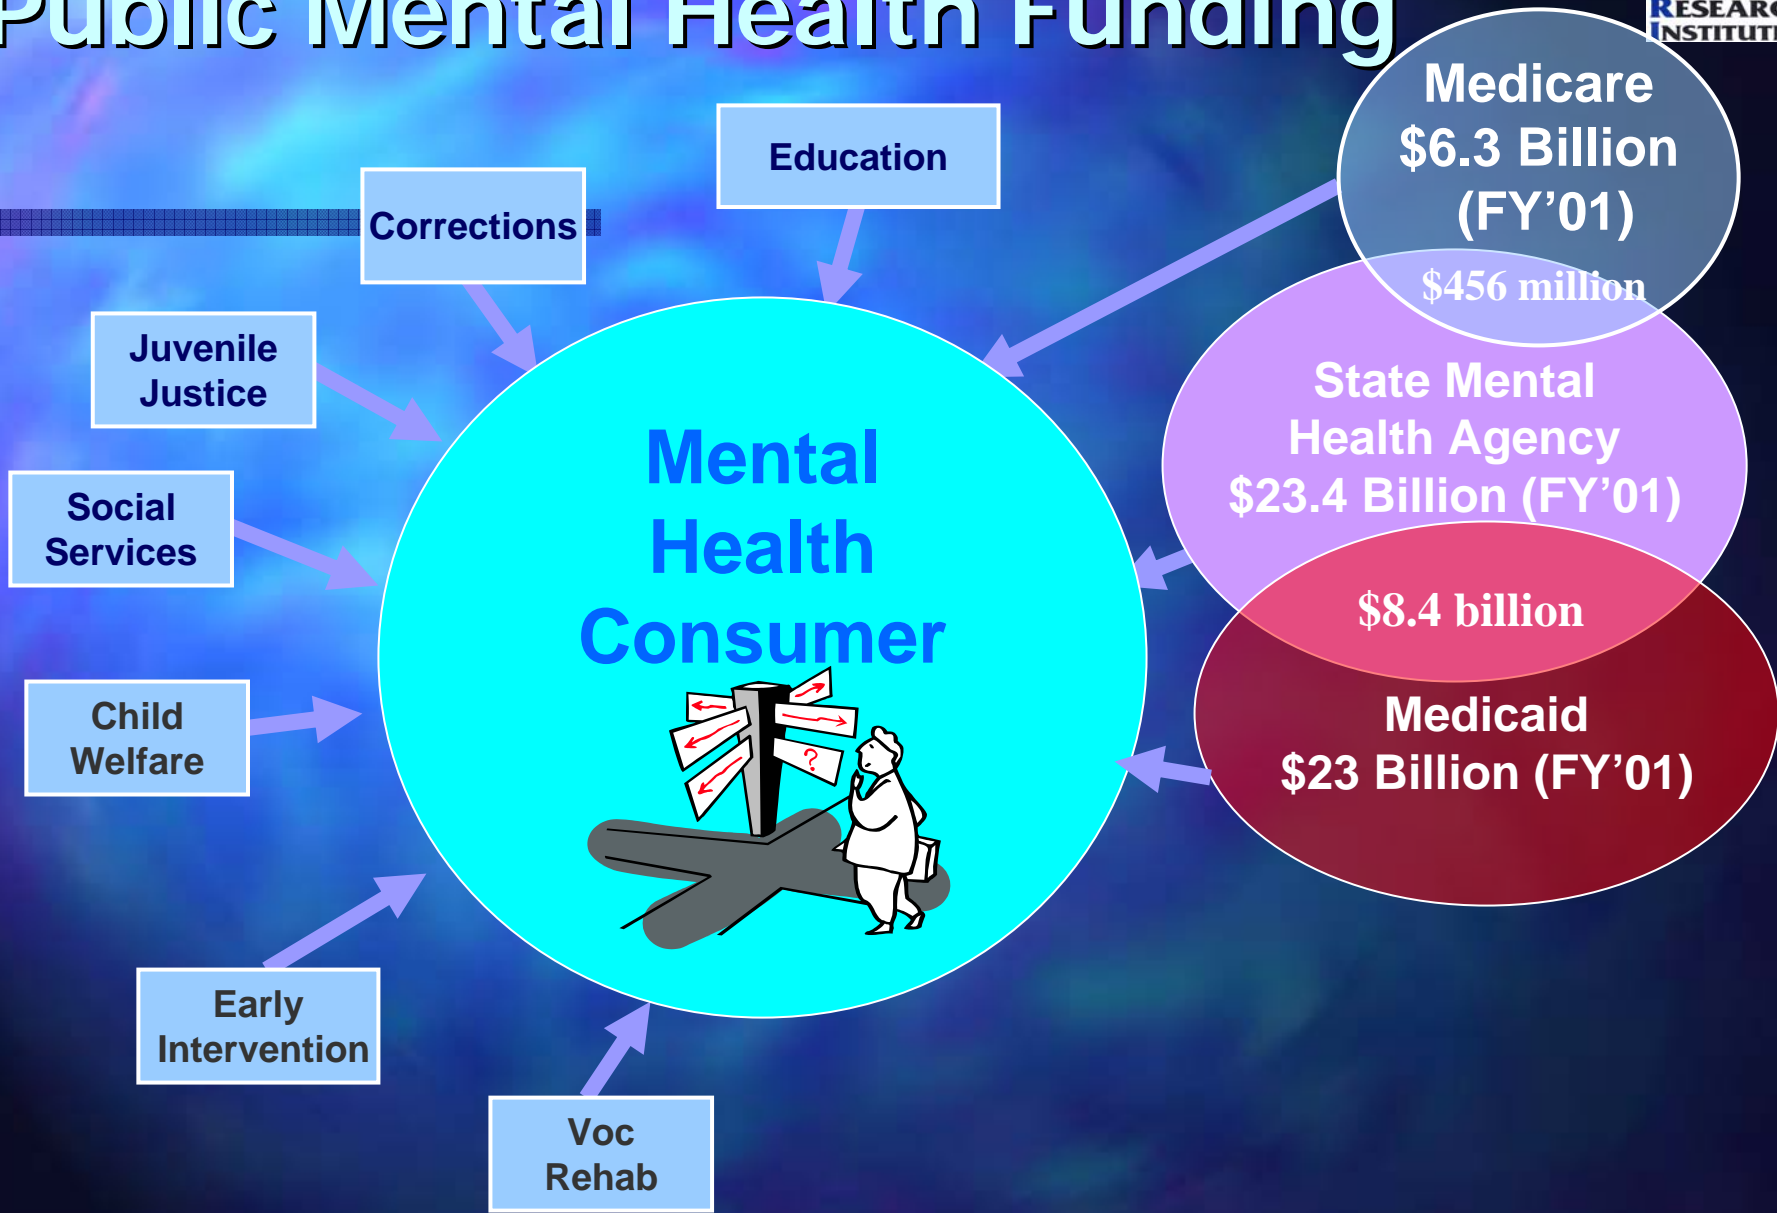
Public Mental Health Funding

RESEARC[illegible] INSTITUT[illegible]

Education

Corrections

Juvenile Justice

Social Services

Child Welfare

Early Intervention

Voc Rehab

Mental Health Consumer

?

Medicare $6.3 Billion (FY'01)

$456 million

State Mental Health Agency $23.4 Billion (FY'01)

$8.4 billion

Medicaid $23 Billion (FY'01)